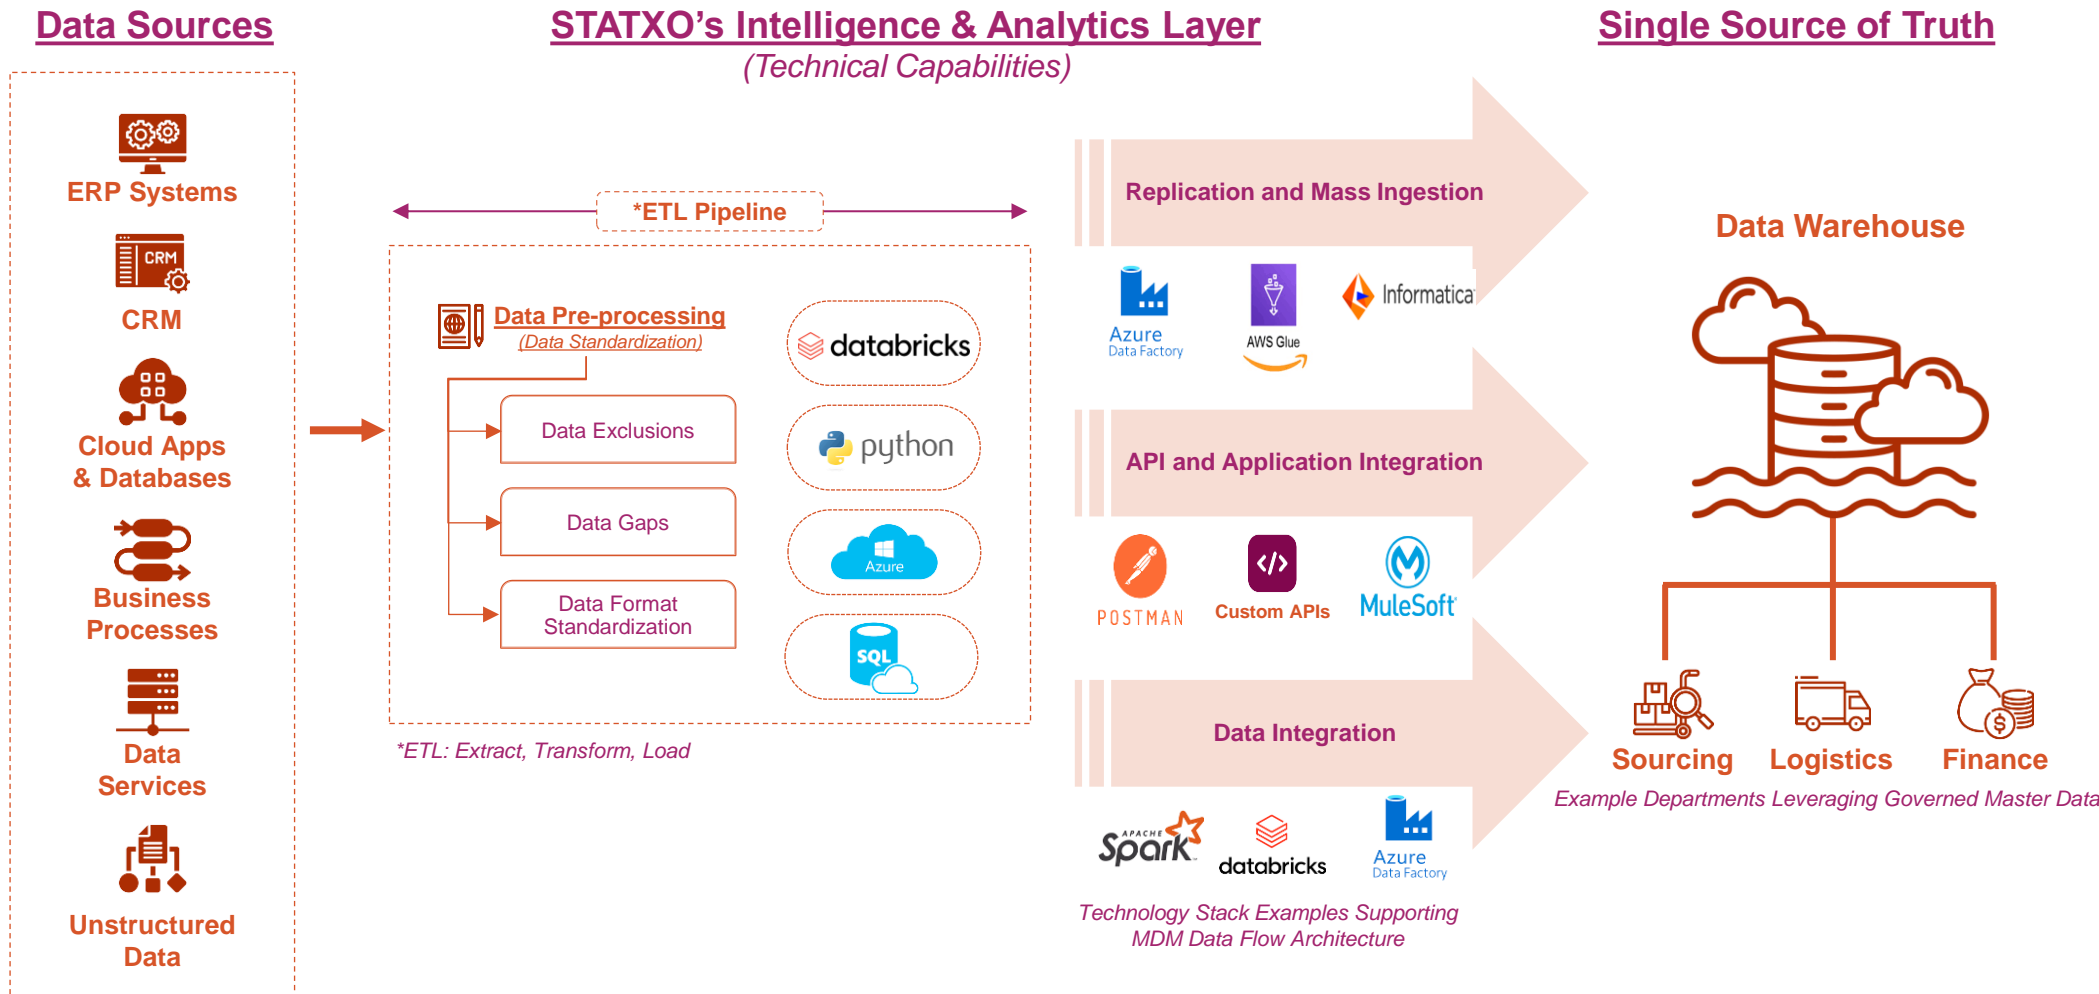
Data Sources

STATXO's Intelligence & Analytics Layer
(Technical Capabilities)

Single Source of Truth

ERP Systems

CRM

Cloud Apps & Databases

Business Processes

Data Services

Unstructured Data

*ETL Pipeline

Data Pre-processing
(Data Standardization)

Data Exclusions

Data Gaps

Data Format Standardization

databricks

python

Azure

SQL

*ETL: Extract, Transform, Load

Replication and Mass Ingestion

Azure Data Factory

AWS Glue

Informatica

API and Application Integration

POSTMAN

Custom APIs

MuleSoft

Data Integration

APACHE Spark

databricks

Azure Data Factory

Technology Stack Examples Supporting MDM Data Flow Architecture

Data Warehouse

Sourcing

Logistics

Finance

Example Departments Leveraging Governed Master Data